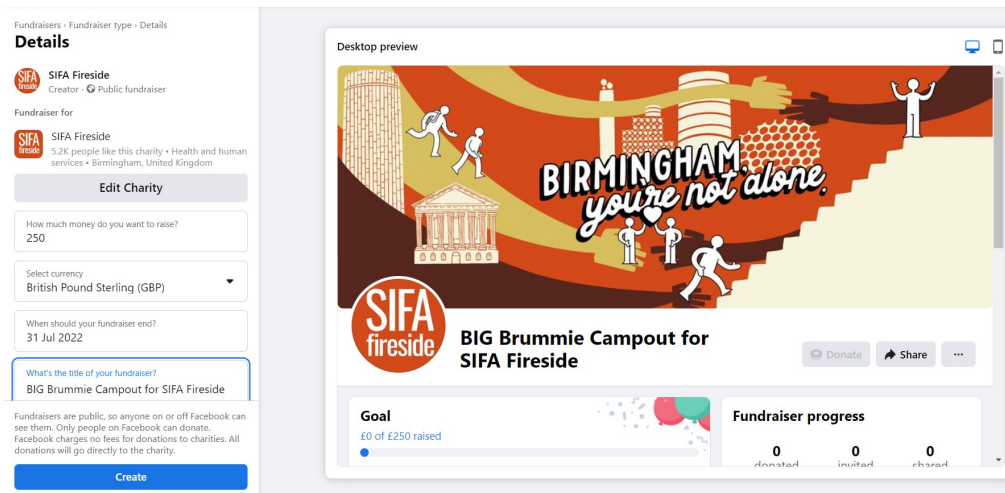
Fundraisers › Fundraiser type › Details

Details

SIFA fireside

SIFA Fireside
Creator • Public fundraiser

Fundraiser for

SIFA fireside

SIFA Fireside
5.2K people like this charity • Health and human services • Birmingham, United Kingdom

Edit Charity

How much money do you want to raise?
250

Select currency
British Pound Sterling (GBP)

When should your fundraiser end?
31 Jul 2022

What's the title of your fundraiser?
BIG Brummie Campout for SIFA Fireside

Fundraisers are public, so anyone on or off Facebook can see them. Only people on Facebook can donate. Facebook charges no fees for donations to charities. All donations will go directly to the charity.

Create

Desktop preview

BIRMINGHAM you're not alone.

SIFA fireside

BIG Brummie Campout for SIFA Fireside

Donate

Share

...

Goal
£0 of £250 raised

Fundraiser progress
0 donated
0 invited
0 shared